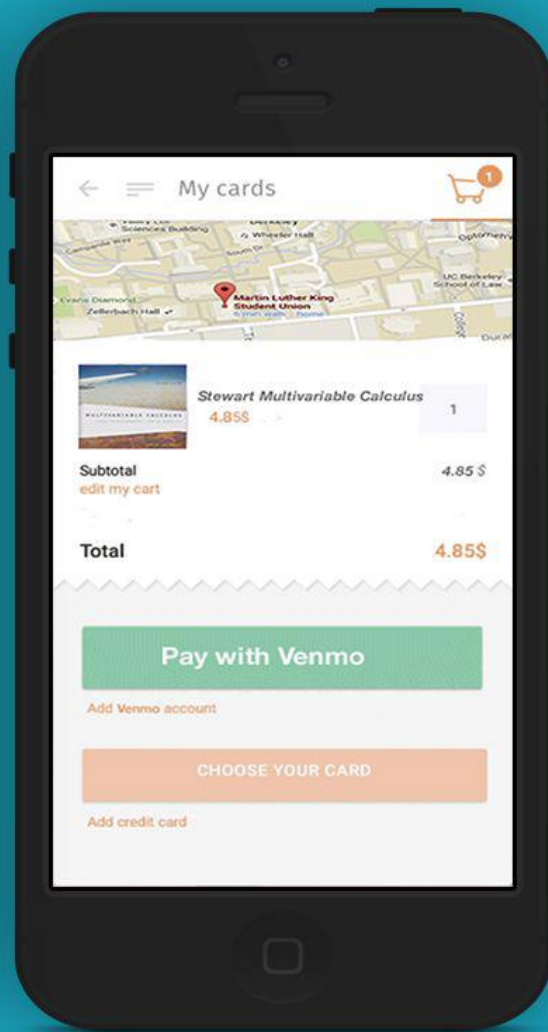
My cards

1

Sciences Building

Wheeler Hall

Berkeley

Optometry

Campanile Way

UC Berkeley School of Law

Evans Diamond

Zellerbach Hall

Martin Luther King Student Union

Durant

College

Stewart Multivariable Calculus

4.85$

1

MULTIVARIABLE CALCULUS

Subtotal

4.85 $

edit my cart

Total

4.85$

Pay with Venmo

Add Venmo account

CHOOSE YOUR CARD

Add credit card